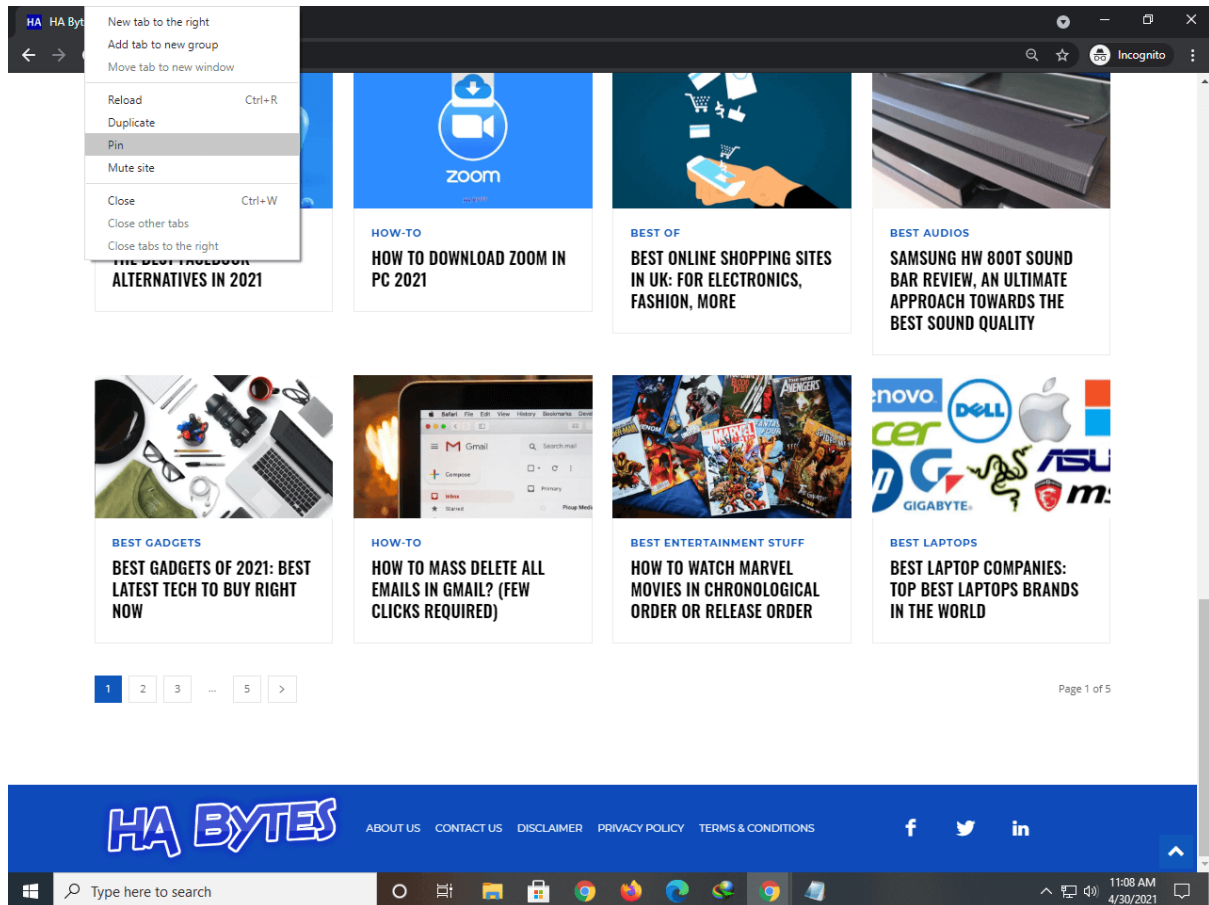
HA Byt

New tab to the right
Add tab to new group
Move tab to new window

Reload Ctrl+R
Duplicate
Pin
Mute site

Close Ctrl+W
Close other tabs
Close tabs to the right

Incognito

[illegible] ALTERNATIVES IN 2021

zoom

HOW-TO
HOW TO DOWNLOAD ZOOM IN PC 2021

BEST OF
BEST ONLINE SHOPPING SITES IN UK: FOR ELECTRONICS, FASHION, MORE

BEST AUDIOS
SAMSUNG HW 800T SOUND BAR REVIEW, AN ULTIMATE APPROACH TOWARDS THE BEST SOUND QUALITY

BEST GADGETS
BEST GADGETS OF 2021: BEST LATEST TECH TO BUY RIGHT NOW

HOW-TO
HOW TO MASS DELETE ALL EMAILS IN GMAIL? (FEW CLICKS REQUIRED)

BEST ENTERTAINMENT STUFF
HOW TO WATCH MARVEL MOVIES IN CHRONOLOGICAL ORDER OR RELEASE ORDER

BEST LAPTOPS
BEST LAPTOP COMPANIES: TOP BEST LAPTOPS BRANDS IN THE WORLD

1 2 3 ... 5 >

Page 1 of 5

HA BYTES

ABOUT US CONTACT US DISCLAIMER PRIVACY POLICY TERMS & CONDITIONS

Type here to search

11:08 AM
4/30/2021